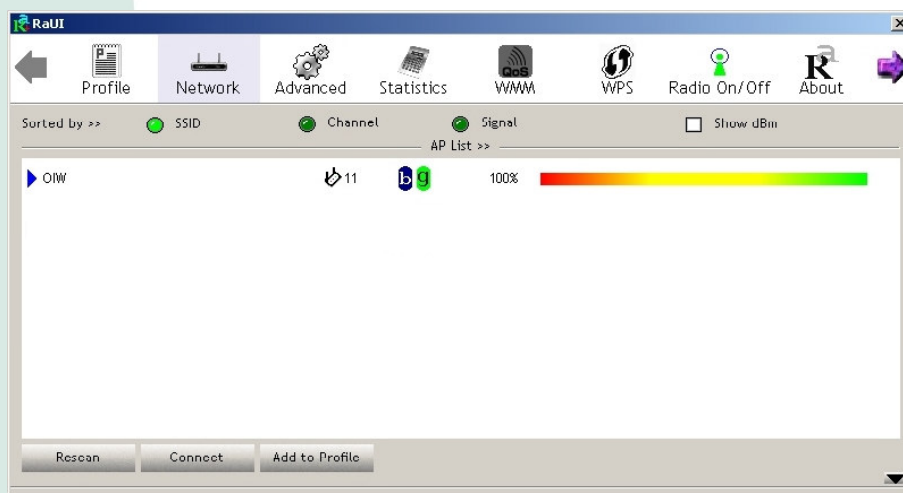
RaUI

Profile Network Advanced Statistics QoS WMM WPS Radio On/Off About

Sorted by >> SSID Channel Signal Show dBm

AP List >>

| OIW | 11 | b g | 100% |
|---|---|---|---|

Rescan Connect Add to Profile